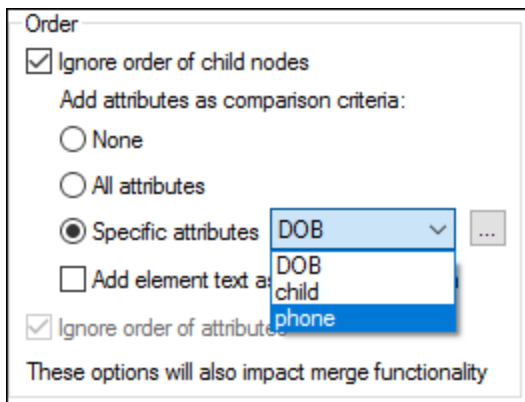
Order

Ignore order of child nodes

Add attributes as comparison criteria:

None

All attributes

Specific attributes DOB ...

Add element text a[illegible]

DOB
child
phone

Ignore order of attribute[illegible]

These options will also impact merge functionality